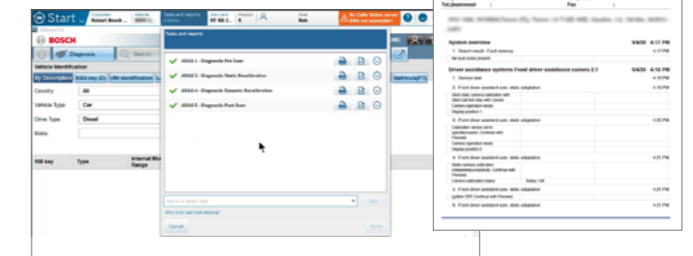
Start
Customer
Robert Bosch
Vehicle
Tasks and reports
Job card
Notes
Status
Note
BOSCH
Diagnosis
Search
Vehicle identification
By Description
KBA key (D)
VIN identification
Country
All
Vehicle Type
Car
Drive Type
Diesel
Make
RB key
Type
Internal Range
Tasks and reports
ADAS 1 - Diagnostic Pre Scan
ADAS 2 - Diagnostic Static Recalibration
ADAS 3 - Diagnostic Dynamic Recalibration
ADAS 4 - Diagnostic Post Scan
Add
Why is my task type missing?
Cancel
Done

Tel.(business)
Fax
System overview
4:17 PM
Driver assistance systems Front driver assistance camera 2.1
4:18 PM
4:18 PM
4:20 PM
4:21 PM
4:21 PM
4:21 PM